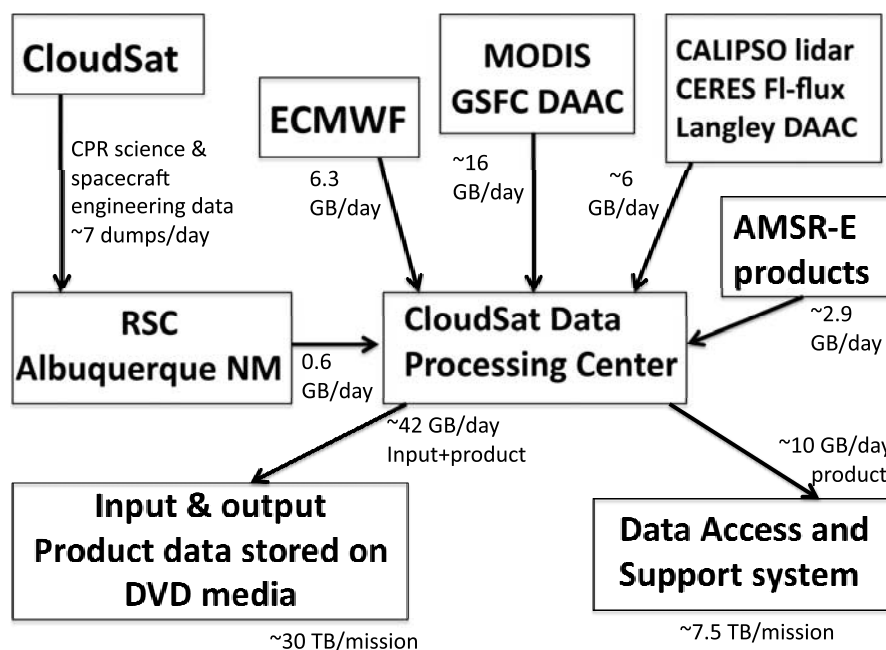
CloudSat

CPR science & spacecraft engineering data ~7 dumps/day

ECMWF

6.3 GB/day

MODIS GSFC DAAC

~16 GB/day

CALIPSO lidar CERES Fl-flux Langley DAAC

~6 GB/day

AMSR-E products

~2.9 GB/day

RSC Albuquerque NM

0.6 GB/day

CloudSat Data Processing Center

~42 GB/day Input+product

~10 GB/day product

Input & output Product data stored on DVD media

~30 TB/mission

Data Access and Support system

~7.5 TB/mission